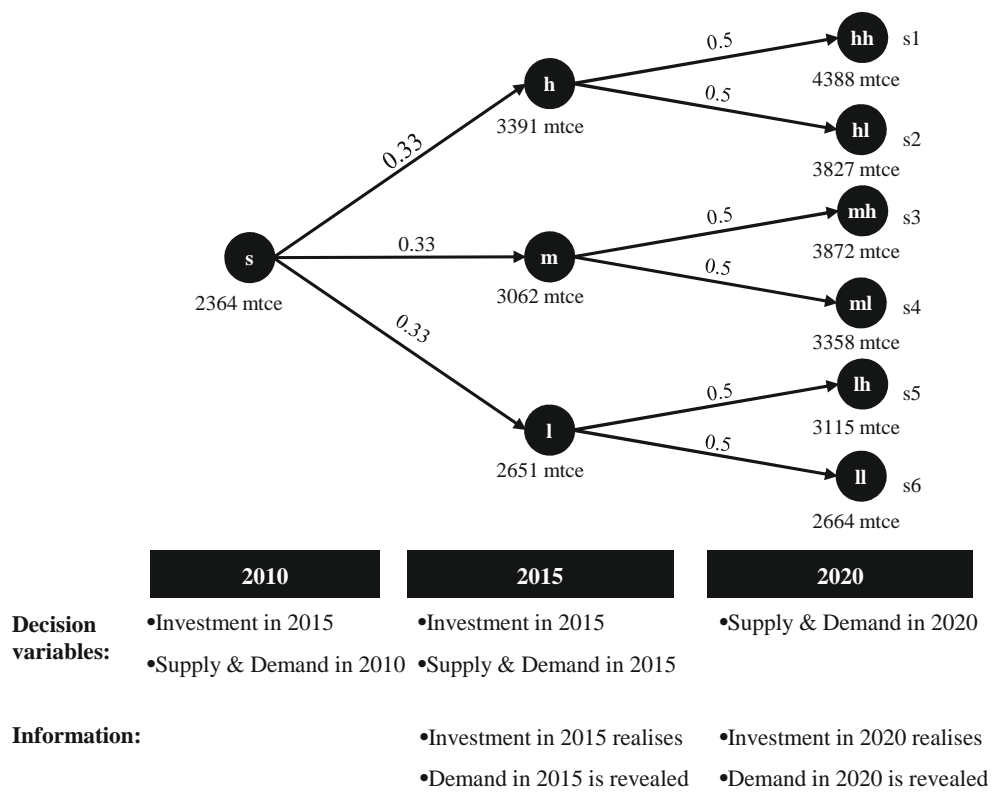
s
2364 mtce

0.33
0.33
0.33

h
3391 mtce

m
3062 mtce

l
2651 mtce

0.5
0.5
0.5
0.5
0.5
0.5

hh s1
4388 mtce

hl s2
3827 mtce

mh s3
3872 mtce

ml s4
3358 mtce

lh s5
3115 mtce

ll s6
2664 mtce

| | 2010 | 2015 | 2020 |
|---|---|---|---|
| Decision variables: | •Investment in 2015<br>•Supply & Demand in 2010 | •Investment in 2015<br>•Supply & Demand in 2015 | •Supply & Demand in 2020 |
| Information: | | •Investment in 2015 realises<br>•Demand in 2015 is revealed | •Investment in 2020 realises<br>•Demand in 2020 is revealed |